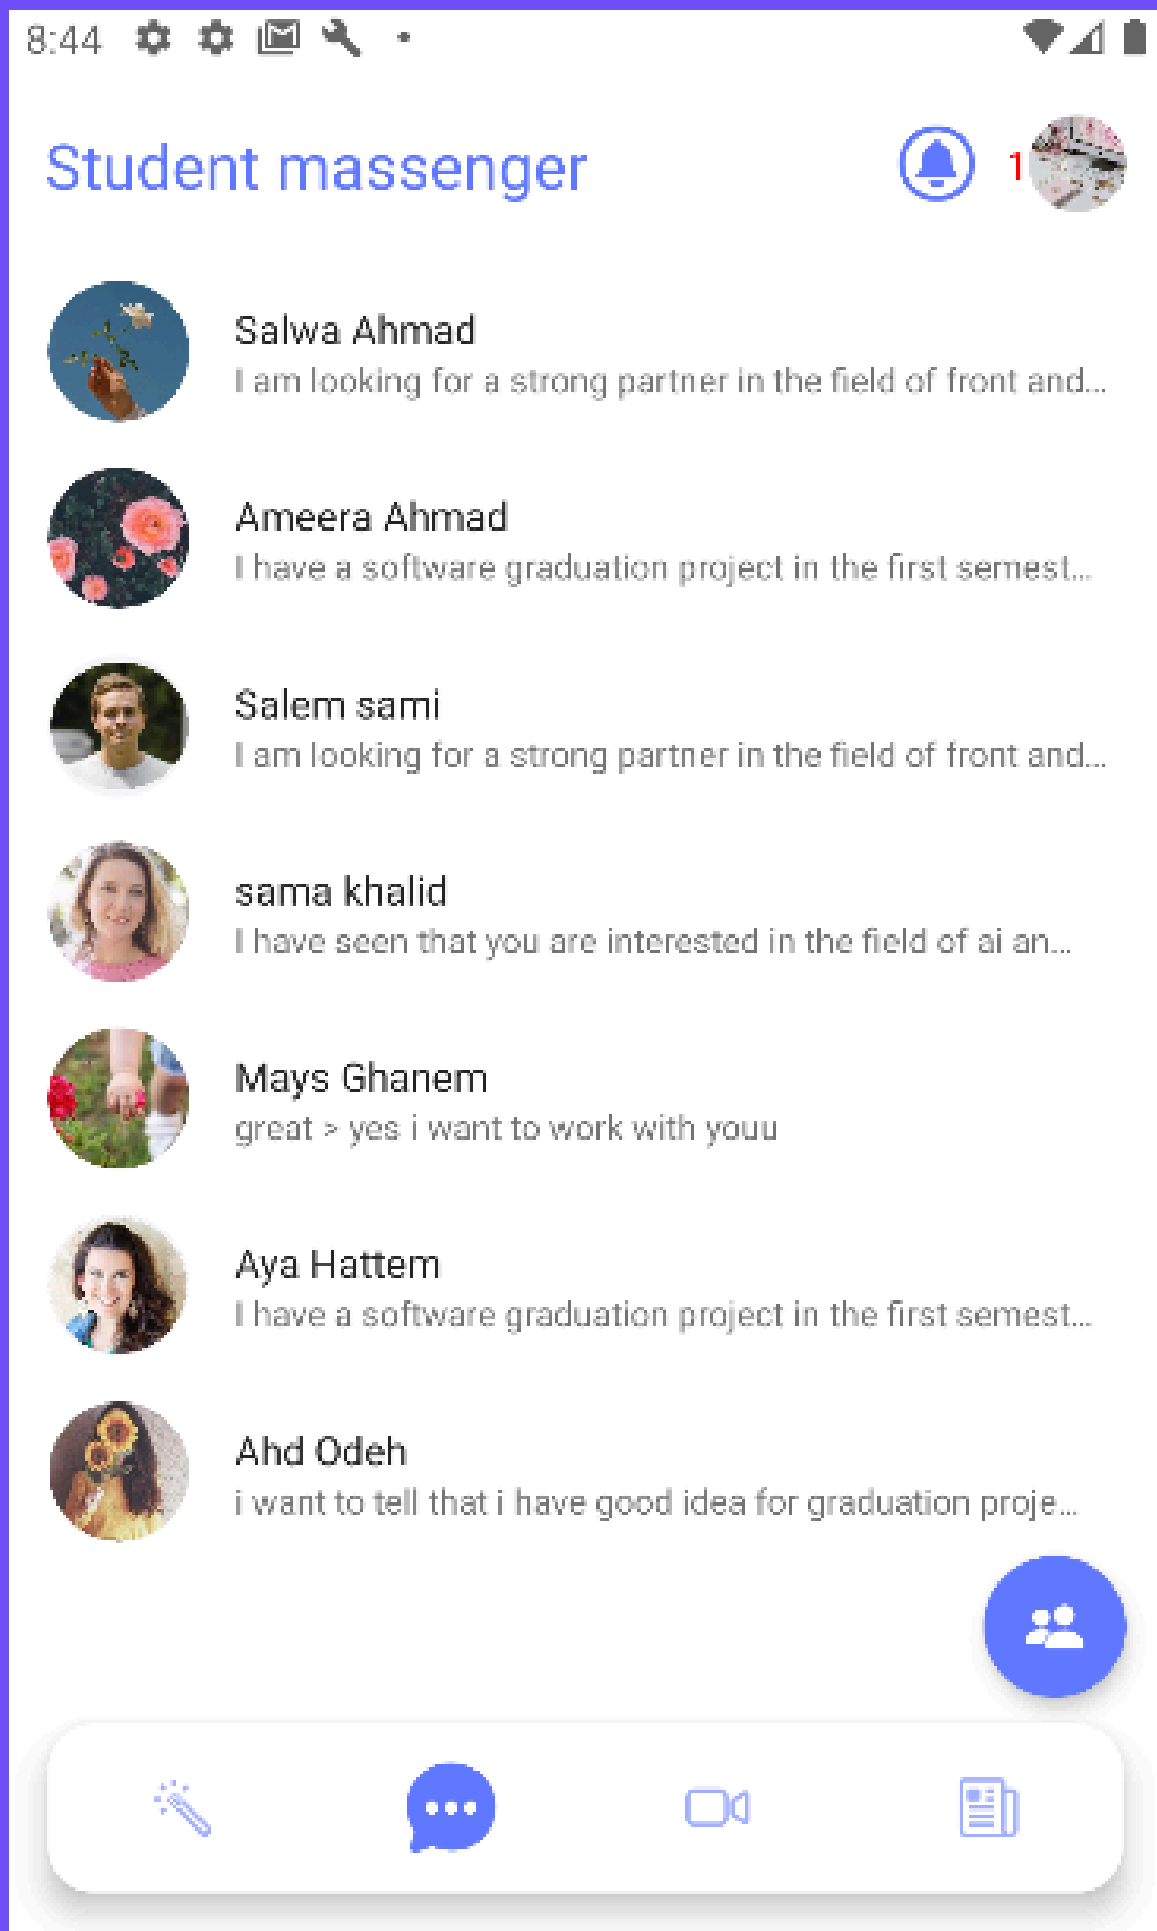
8:44

Student massenger

1

Salwa Ahmad
I am looking for a strong partner in the field of front and...

Ameera Ahmad
I have a software graduation project in the first semest...

Salem sami
I am looking for a strong partner in the field of front and...

sama khalid
I have seen that you are interested in the field of ai an...

Mays Ghanem
great > yes i want to work with youu

Aya Hattem
I have a software graduation project in the first semest...

Ahd Odeh
i want to tell that i have good idea for graduation proje...